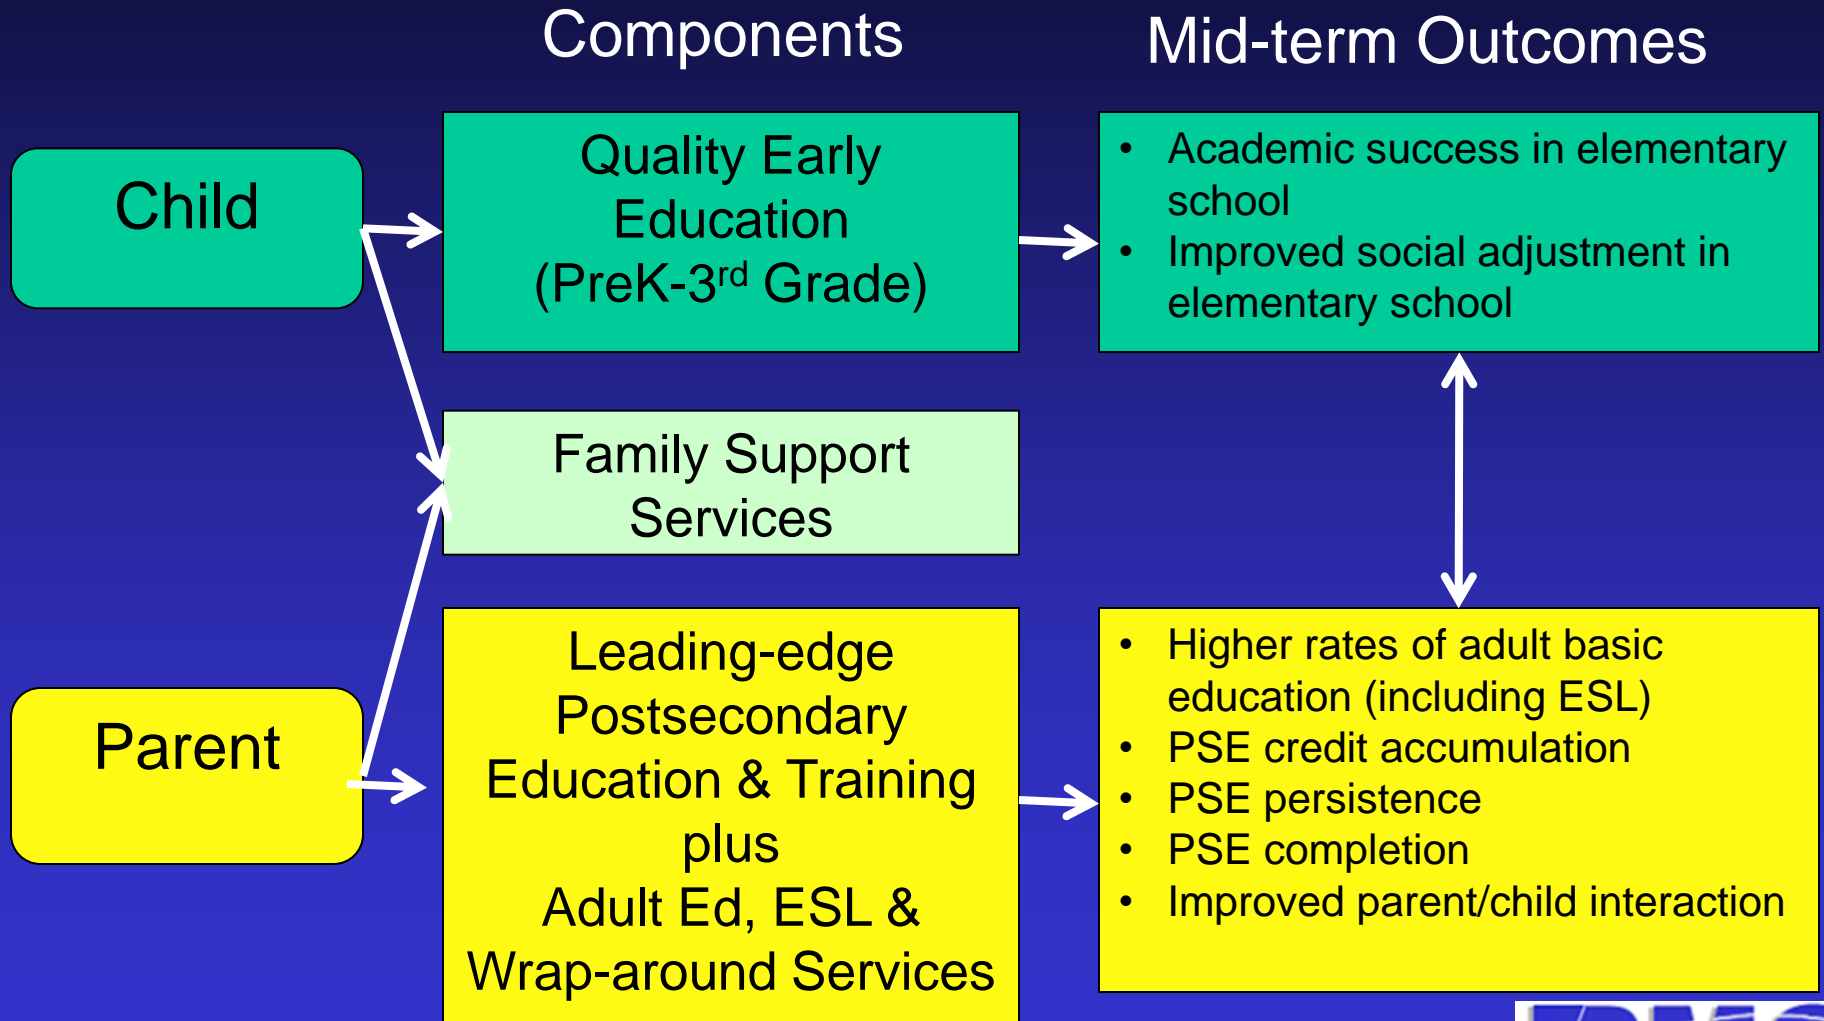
Components

Mid-term Outcomes

Child

Quality Early Education (PreK-3$^{rd}$ Grade)

• Academic success in elementary school
• Improved social adjustment in elementary school

Family Support Services

Parent

Leading-edge Postsecondary Education & Training plus Adult Ed, ESL & Wrap-around Services

• Higher rates of adult basic education (including ESL)
• PSE credit accumulation
• PSE persistence
• PSE completion
• Improved parent/child interaction

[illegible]